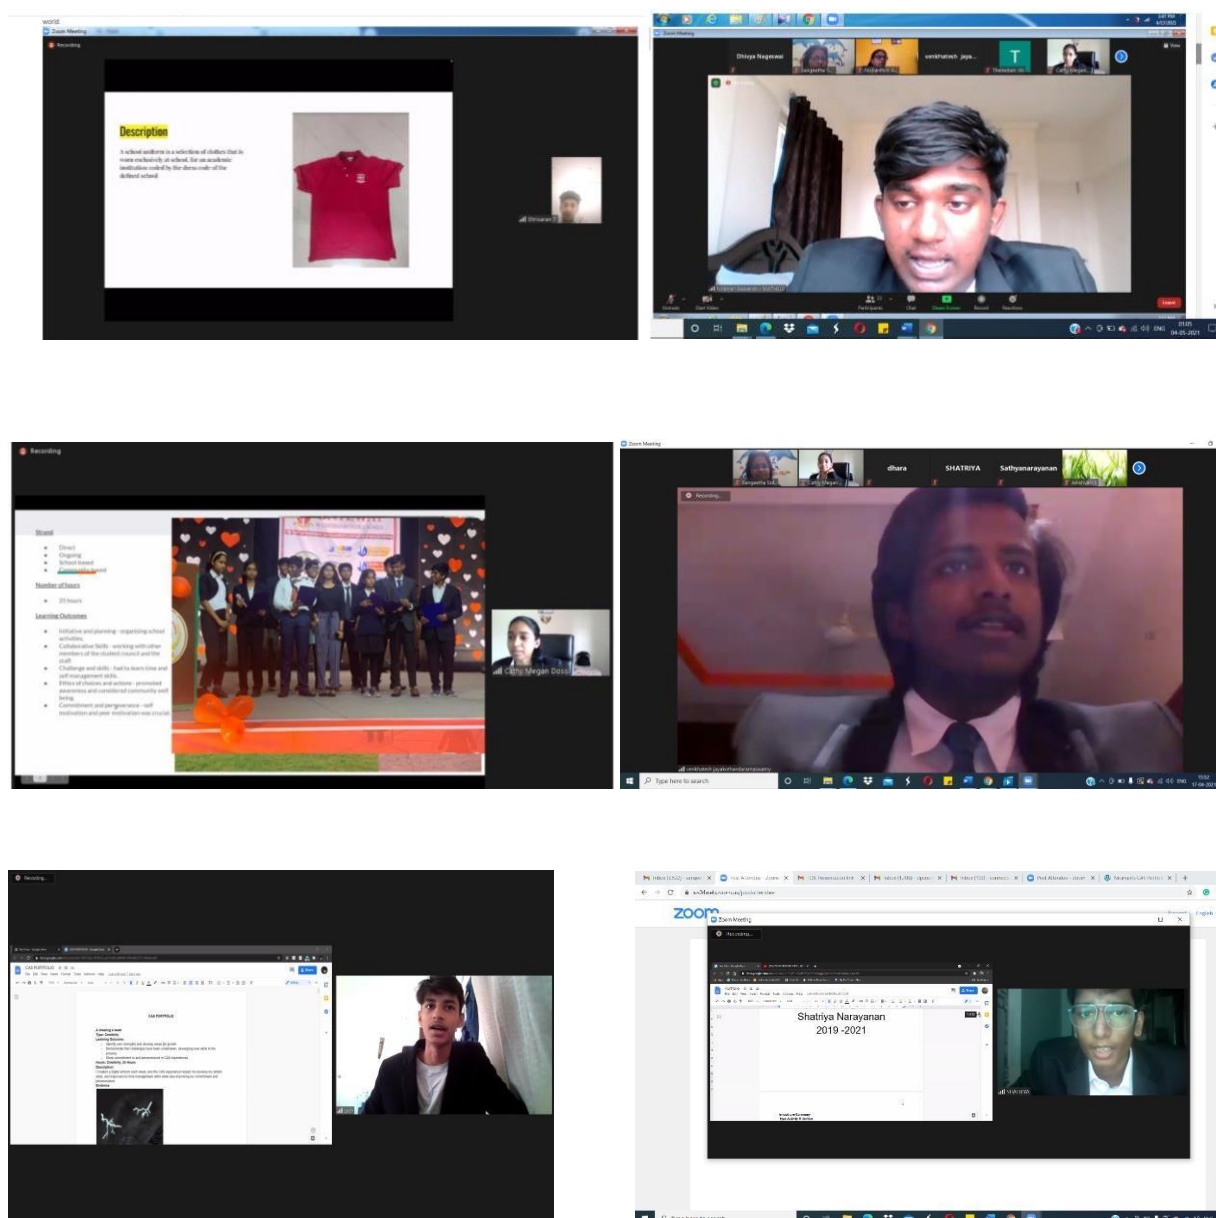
world

Zoom Meeting

Recording

Description

A school uniform is a selection of clothes that is worn exclusively at school, for an academic institution coded by the dress code of the defined school.

Dhivya Nageswari

venkhatesh jaya...

T

Leave

Recording

Strand

Direct
Ongoing
School based
Community based

Number of hours

25 hours

Learning Outcomes

Initiative and planning - organizing school activities.
Collaborative Skills - working with other members of the student council and the staff.
Challenge and skills - had to learn time and self management skills.
Ethics of choices and actions - promoted awareness and considered community well being.
Commitment and perseverance - self motivation and peer motivation was crucial

Cathy Megan Doss

Zoom Meeting

dhara

SHATRIYA

Sathyanarayanan

Recording...

Type here to search

Recording...

CAS PORTFOLIO

zoom

Zoom Meeting

Recording...

Shatriya Narayanan
2019 -2021